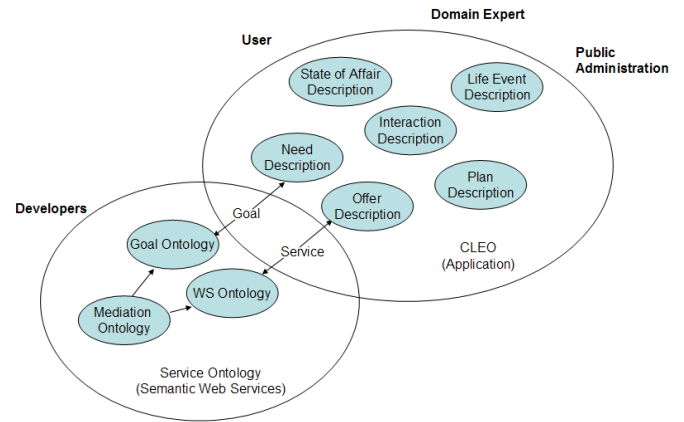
Domain Expert

User

Public Administration

State of Affair Description

Life Event Description

Interaction Description

Need Description

Plan Description

Offer Description

Developers

Goal

Goal Ontology

Service

CLEO
(Application)

WS Ontology

Mediation Ontology

Service Ontology
(Semantic Web Services)